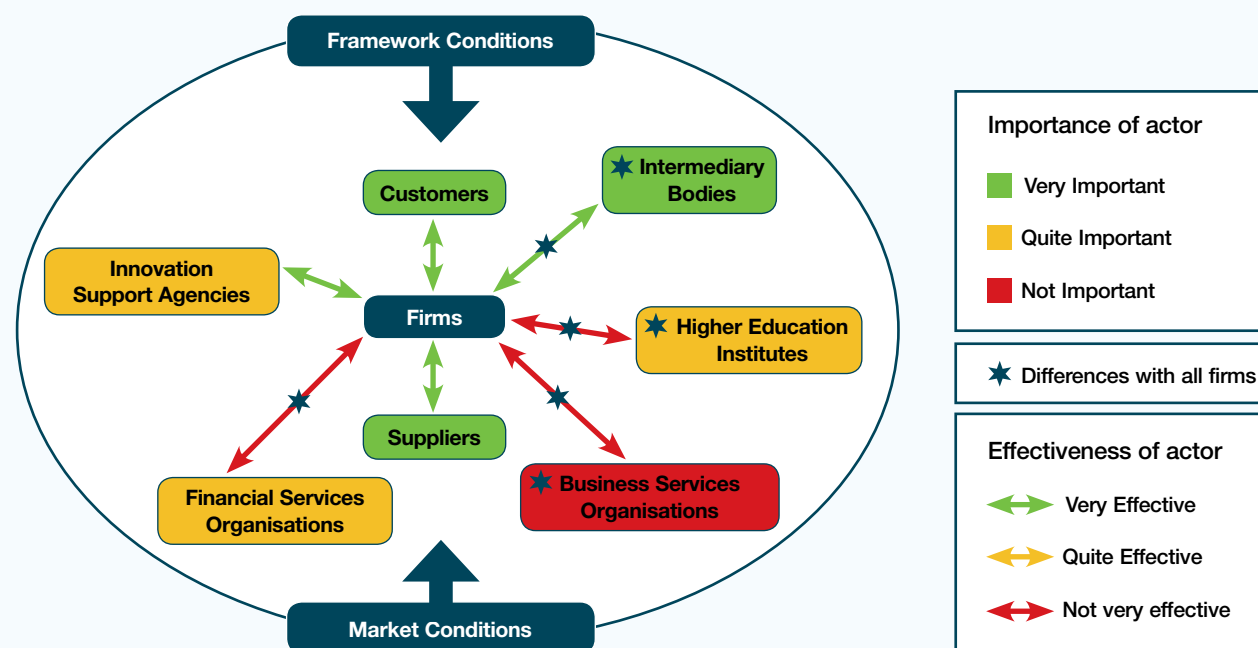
Framework Conditions

Customers

Intermediary Bodies

Innovation Support Agencies

Firms

Higher Education Institutes

Suppliers

Financial Services Organisations

Business Services Organisations

Market Conditions

Importance of actor

Very Important

Quite Important

Not Important

Differences with all firms

Effectiveness of actor

Very Effective

Quite Effective

Not very effective